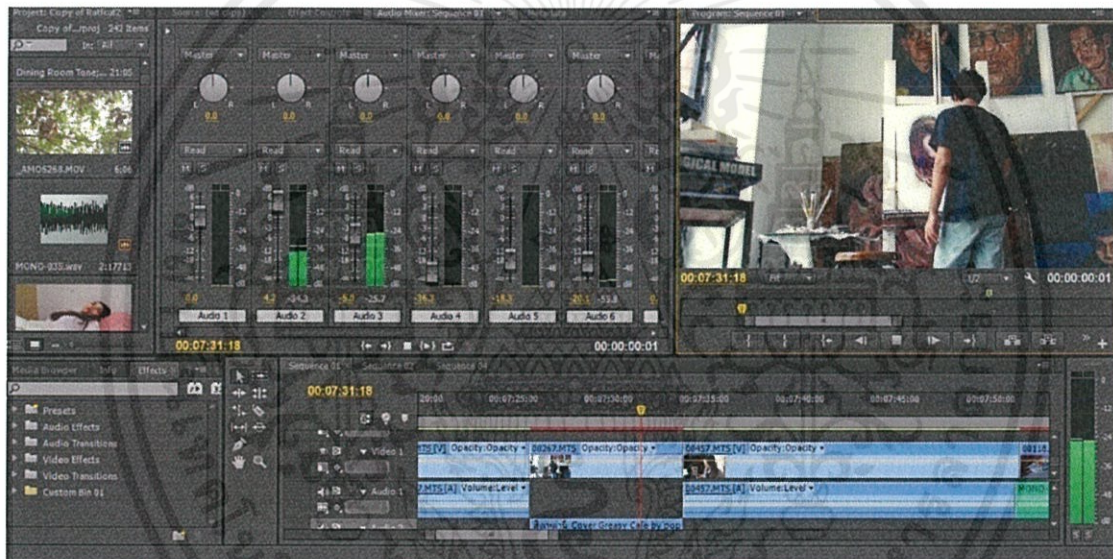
Project: Copy of Raffic... 242 Items
Copy of....prproj
In: All
Dining Room Tone... 21:05
_AMO6268.MOV 6:06
MONO-035.wav 2:17713
Source: (no clips) Effect Controls Audio Mixer: Sequence 01 Metadata
Master Master Master Master Master Master
0.0 0.0 0.0 0.0 0.0 0.0
Read Read Read Read Read Read
0.0 4.2 -6.0 -16.2 -18.3 -20.1
Audio 1 Audio 2 Audio 3 Audio 4 Audio 5 Audio 6
00:07:31:18
00:00:00:01
Program: Sequence 01
00:07:31:18
Fit
1/2
00:00:00:01
Media Browser Info Effects
Presets
Audio Effects
Audio Transitions
Video Effects
Video Transitions
Custom Bin 01
Sequence 01 Sequence 02 Sequence 04
00:07:31:18
20:00 00:07:25:00 00:07:30:00 00:07:35:00 00:07:40:00 00:07:45:00 00:07:50:00
Video 1
Audio 1
MTS [V] Opacity:Opacity
00267.MTS Opacity:Opacity
00457.MTS [V] Opacity:Opacity
7.MTS [A] Volume:Level
00457.MTS [A] Volume:Level
MONO
Bowie & Cover Greasy Cafe by Dog